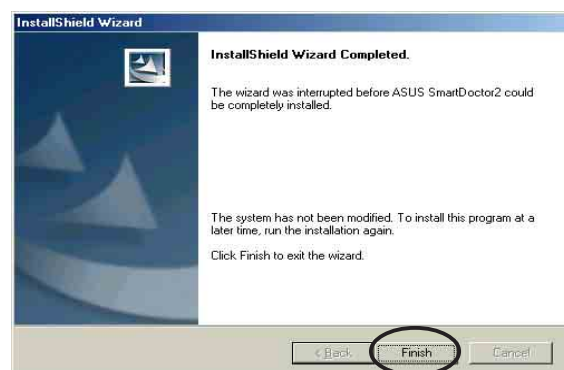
InstallShield Wizard

InstallShield Wizard Completed.

The wizard was interrupted before ASUS SmartDoctor2 could be completely installed.

The system has not been modified. To install this program at a later time, run the installation again.

Click Finish to exit the wizard.

< Back

Finish

Cancel